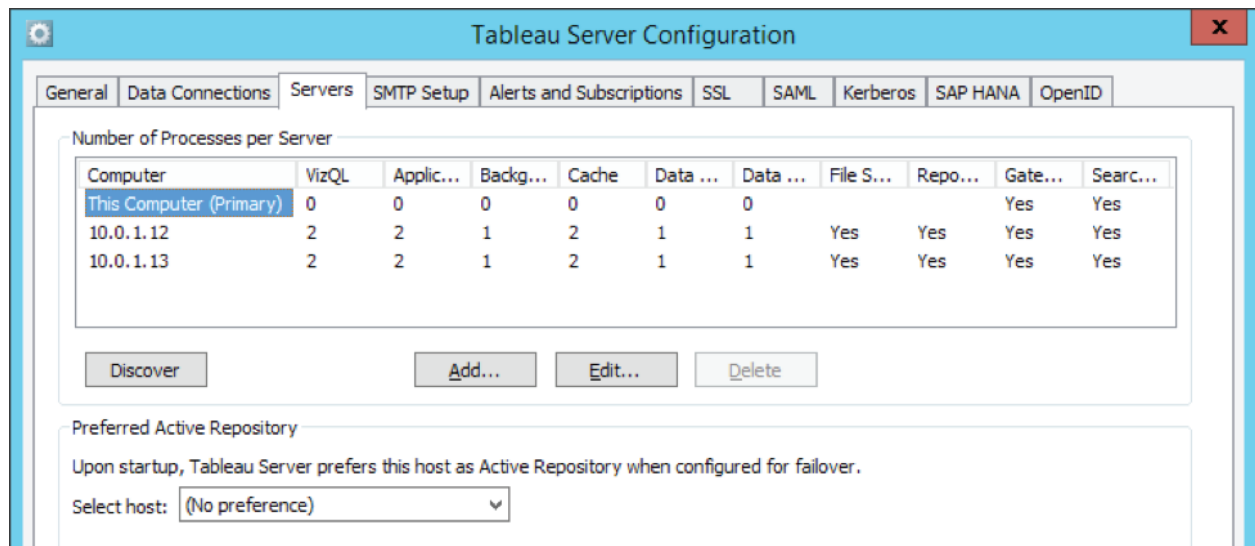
Tableau Server Configuration

X

General | Data Connections | Servers | SMTP Setup | Alerts and Subscriptions | SSL | SAML | Kerberos | SAP HANA | OpenID

Number of Processes per Server

| Computer | VizQL | Applic... | Backg... | Cache | Data ... | Data ... | File S... | Repo... | Gate... | Searc... |
|---|---|---|---|---|---|---|---|---|---|---|
| This Computer (Primary) | 0 | 0 | 0 | 0 | 0 | 0 | | | Yes | Yes |
| 10.0.1.12 | 2 | 2 | 1 | 2 | 1 | 1 | Yes | Yes | Yes | Yes |
| 10.0.1.13 | 2 | 2 | 1 | 2 | 1 | 1 | Yes | Yes | Yes | Yes |

Discover

Add...

Edit...

Delete

Preferred Active Repository

Upon startup, Tableau Server prefers this host as Active Repository when configured for failover.

Select host: (No preference)